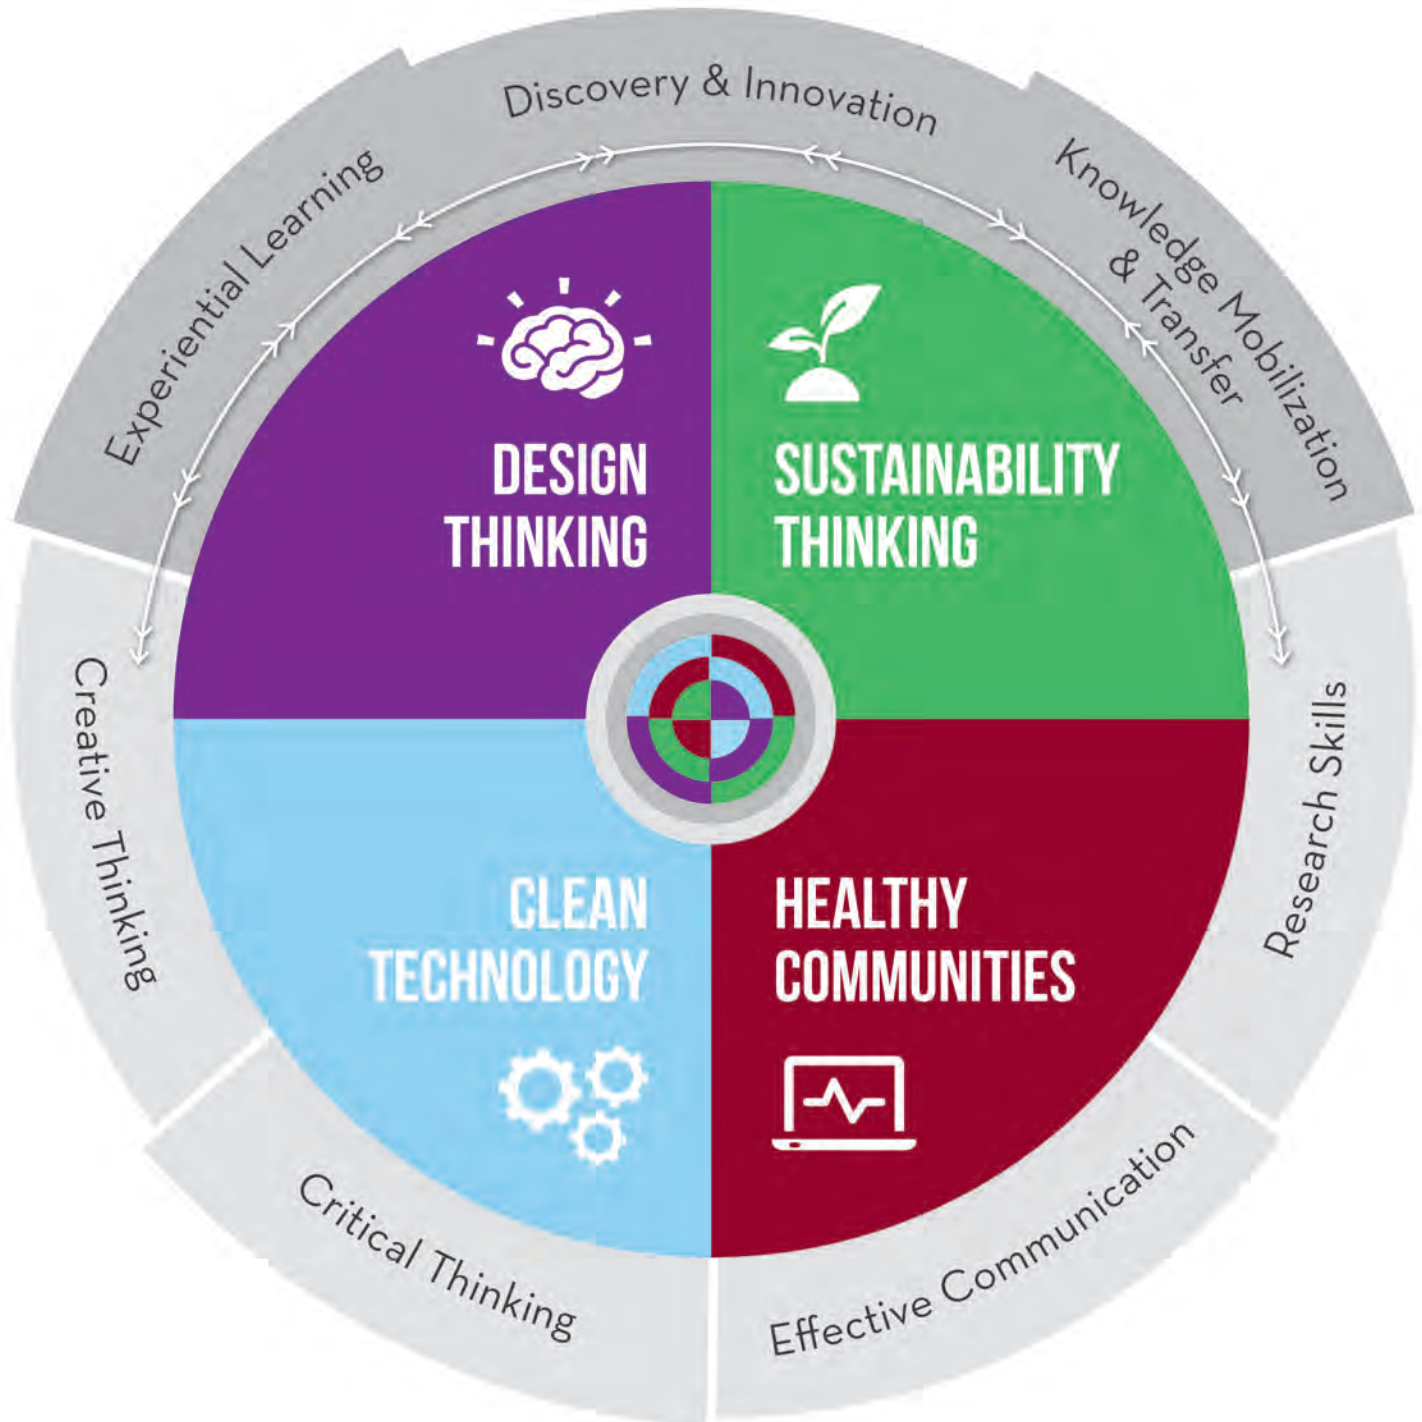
Experiential Learning

Discovery & Innovation

Knowledge Mobilization & Transfer

DESIGN THINKING

SUSTAINABILITY THINKING

CLEAN TECHNOLOGY

HEALTHY COMMUNITIES

Creative Thinking

Research Skills

Critical Thinking

Effective Communication